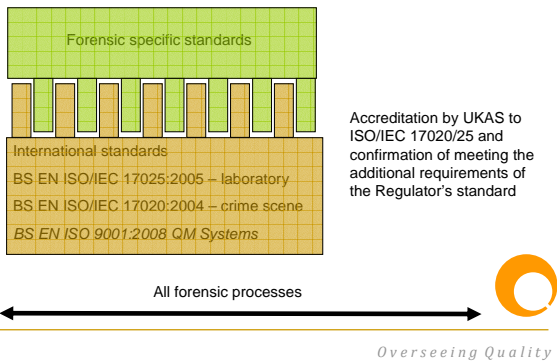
Forensic specific standards

International standards

BS EN ISO/IEC 17025:2005 – laboratory

BS EN ISO/IEC 17020:2004 – crime scene

BS EN ISO 9001:2008 QM Systems

Accreditation by UKAS to ISO/IEC 17020/25 and confirmation of meeting the additional requirements of the Regulator's standard

All forensic processes

Overseeing Quality